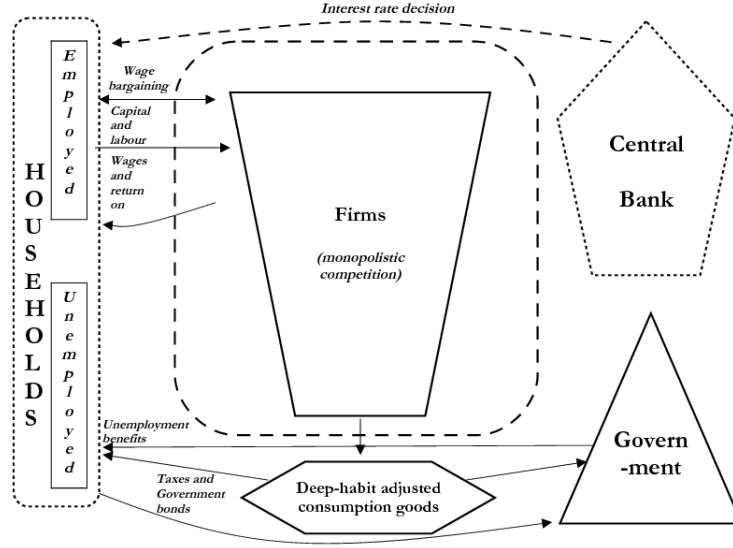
Interest rate decision

H
O
U
S
E
H
O
L
D
S

E
m
p
l
o
y
e
d

U
n
e
m
p
l
o
y
e
d

Wage bargaining

Capital and labour

Wages and return on

Firms

(monopolistic competition)

Central Bank

Unemployment benefits

Taxes and Government bonds

Deep-habit adjusted consumption goods

Govern -ment